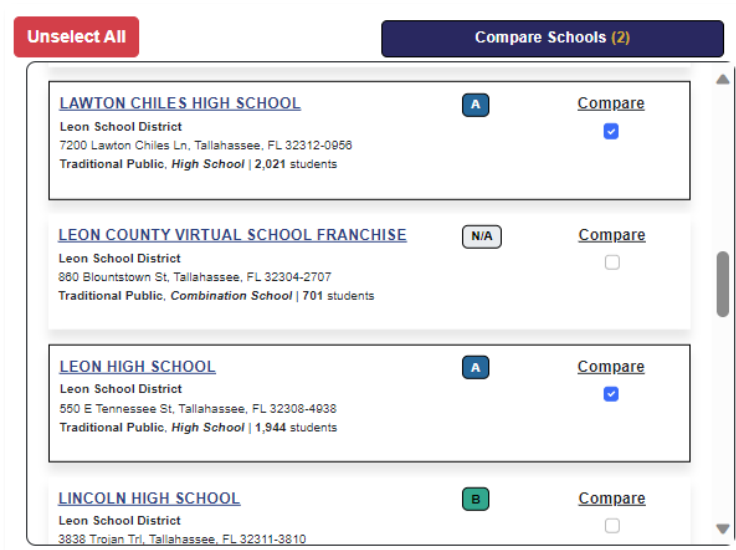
Unselect All

Compare Schools (2)

LAWTON CHILES HIGH SCHOOL
Leon School District
7200 Lawton Chiles Ln, Tallahassee, FL 32312-0956
Traditional Public, High School | 2,021 students

A

Compare

LEON COUNTY VIRTUAL SCHOOL FRANCHISE
Leon School District
860 Blountstown St, Tallahassee, FL 32304-2707
Traditional Public, Combination School | 701 students

N/A

Compare

LEON HIGH SCHOOL
Leon School District
550 E Tennessee St, Tallahassee, FL 32308-4938
Traditional Public, High School | 1,944 students

A

Compare

LINCOLN HIGH SCHOOL
Leon School District
3838 Trojan Trl, Tallahassee, FL 32311-3810

B

Compare